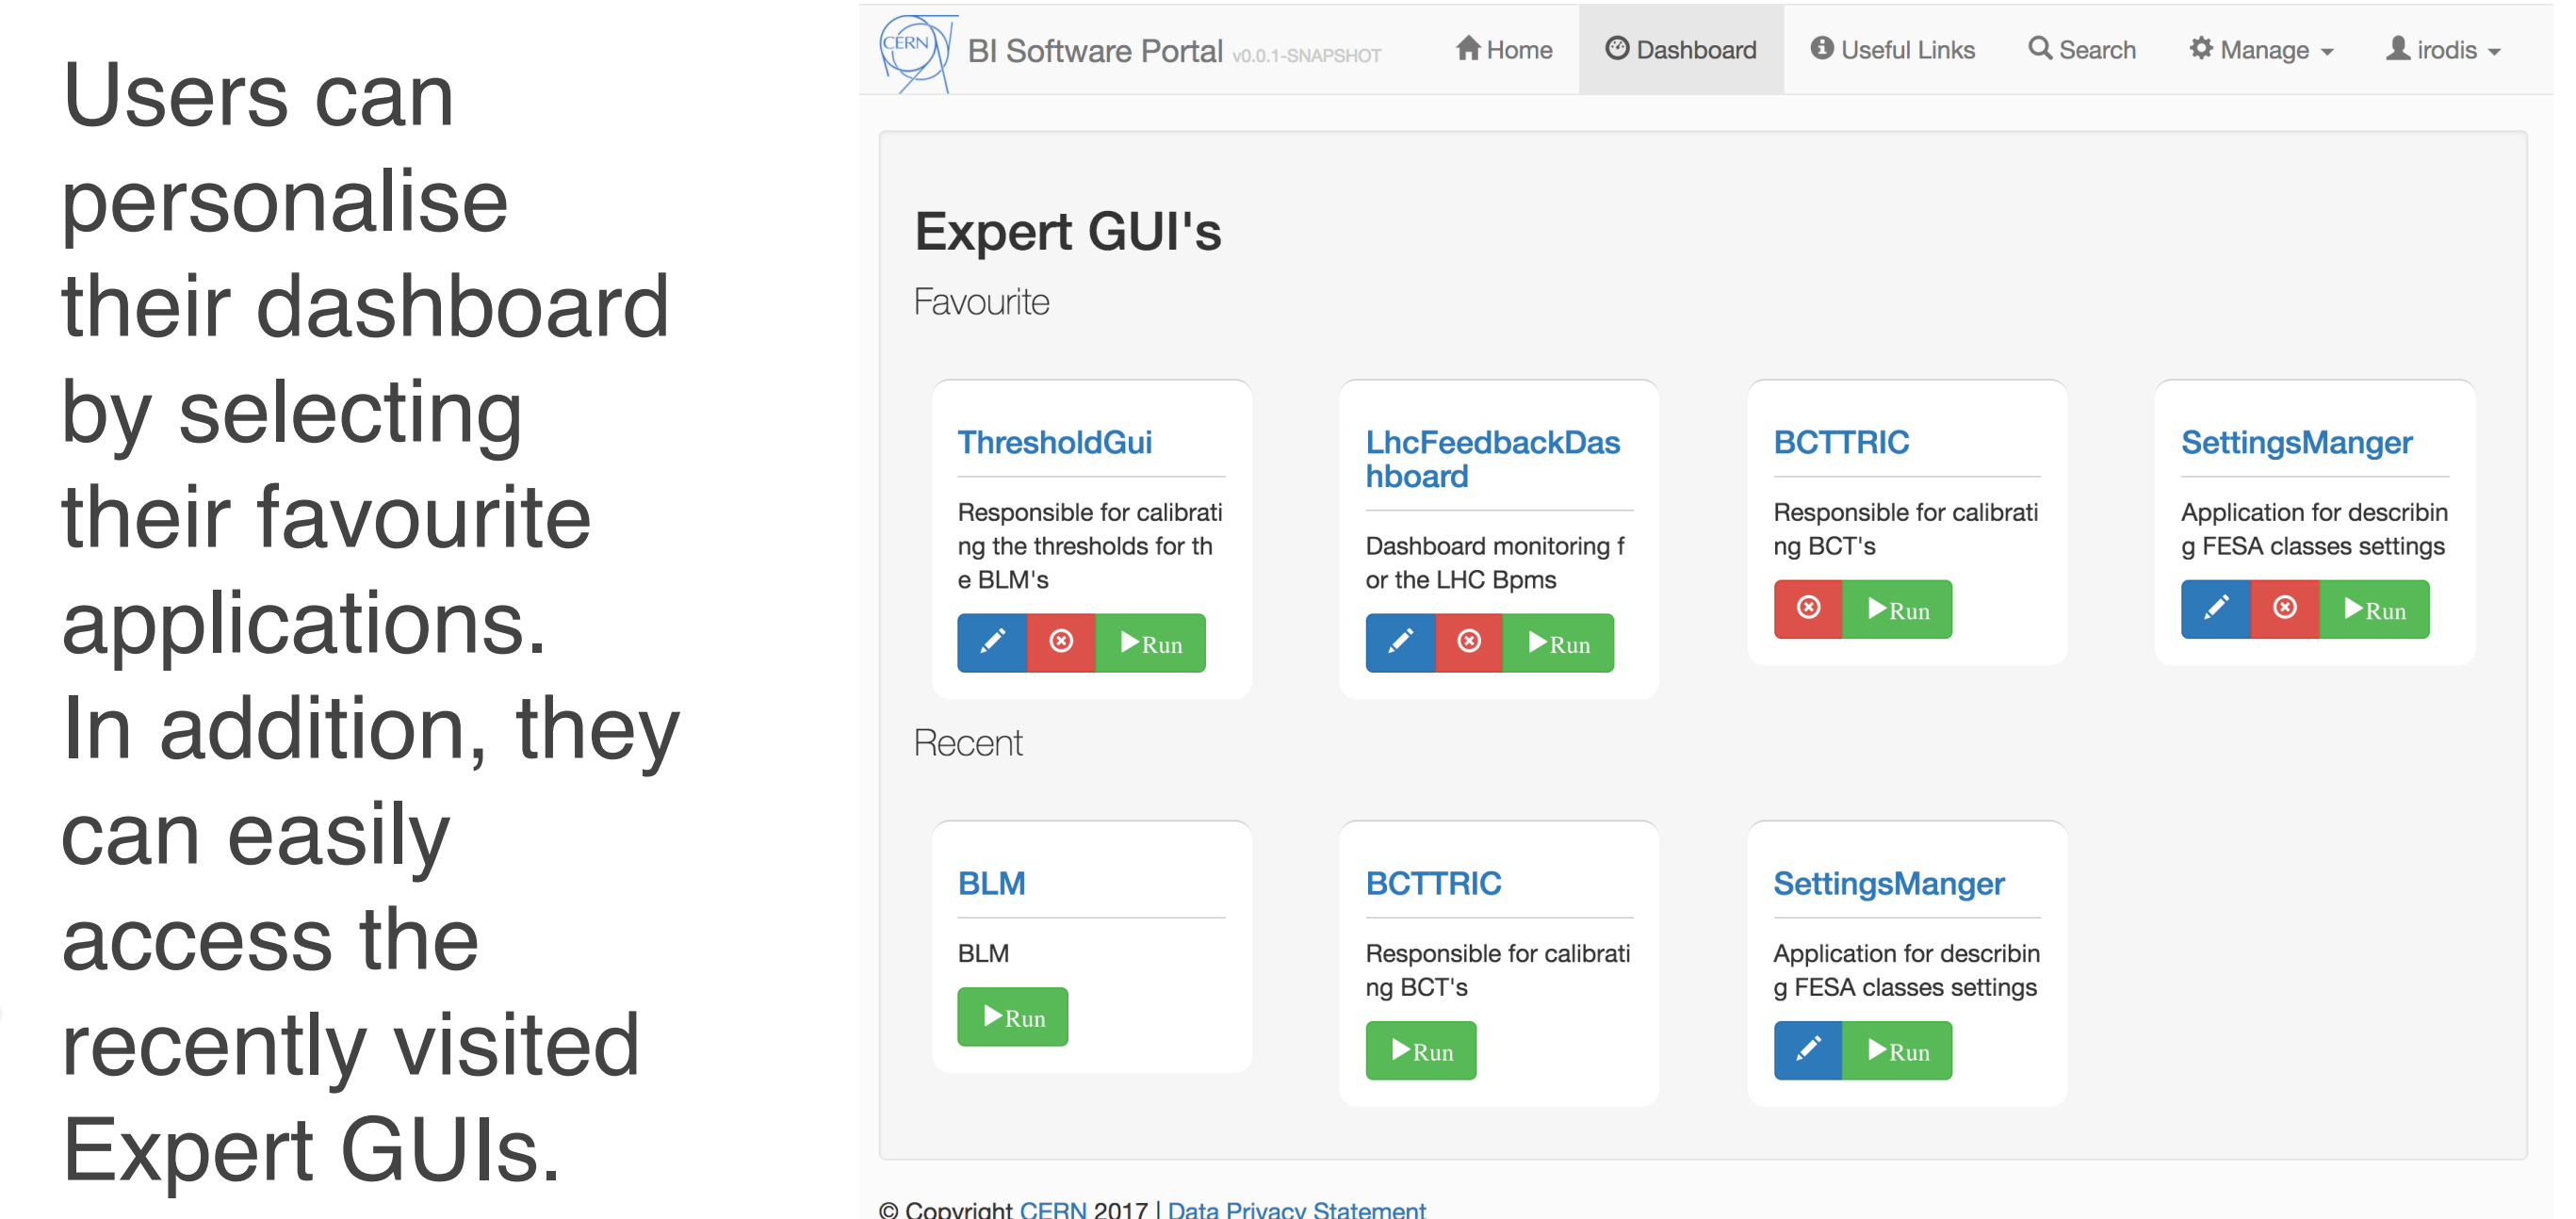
Users can personalise their dashboard by selecting their favourite applications. In addition, they can easily access the recently visited Expert GUIs.

CERN BI Software Portal v0.0.1-SNAPSHOT Home Dashboard Useful Links Search Manage irodis

Expert GUI's

Favourite

ThresholdGui

Responsible for calibrating the thresholds for the BLM's

Run

LhcFeedbackDashboard

Dashboard monitoring for the LHC Bpms

Run

BCTTRIC

Responsible for calibrating BCT's

Run

SettingsManger

Application for describing FESA classes settings

Run

Recent

BLM

BLM

Run

BCTTRIC

Responsible for calibrating BCT's

Run

SettingsManger

Application for describing FESA classes settings

Run

© Copyright CERN 2017 | Data Privacy Statement